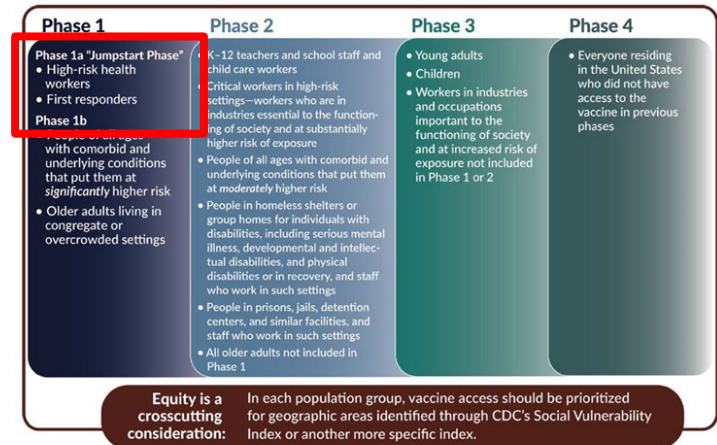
Phase 1

Phase 1a "Jumpstart Phase"
• High-risk health workers
• First responders

Phase 1b
• People of all ages with comorbid and underlying conditions that put them at *significantly* higher risk
• Older adults living in congregate or overcrowded settings

Phase 2

• K-12 teachers and school staff and child care workers
• Critical workers in high-risk settings—workers who are in industries essential to the functioning of society and at substantially higher risk of exposure
• People of all ages with comorbid and underlying conditions that put them at *moderately* higher risk
• People in homeless shelters or group homes for individuals with disabilities, including serious mental illness, developmental and intellectual disabilities, and physical disabilities or in recovery, and staff who work in such settings
• People in prisons, jails, detention centers, and similar facilities, and staff who work in such settings
• All older adults not included in Phase 1

Phase 3

• Young adults
• Children
• Workers in industries and occupations important to the functioning of society and at increased risk of exposure not included in Phase 1 or 2

Phase 4

• Everyone residing in the United States who did not have access to the vaccine in previous phases

Equity is a crosscutting consideration: In each population group, vaccine access should be prioritized for geographic areas identified through CDC's Social Vulnerability Index or another more specific index.